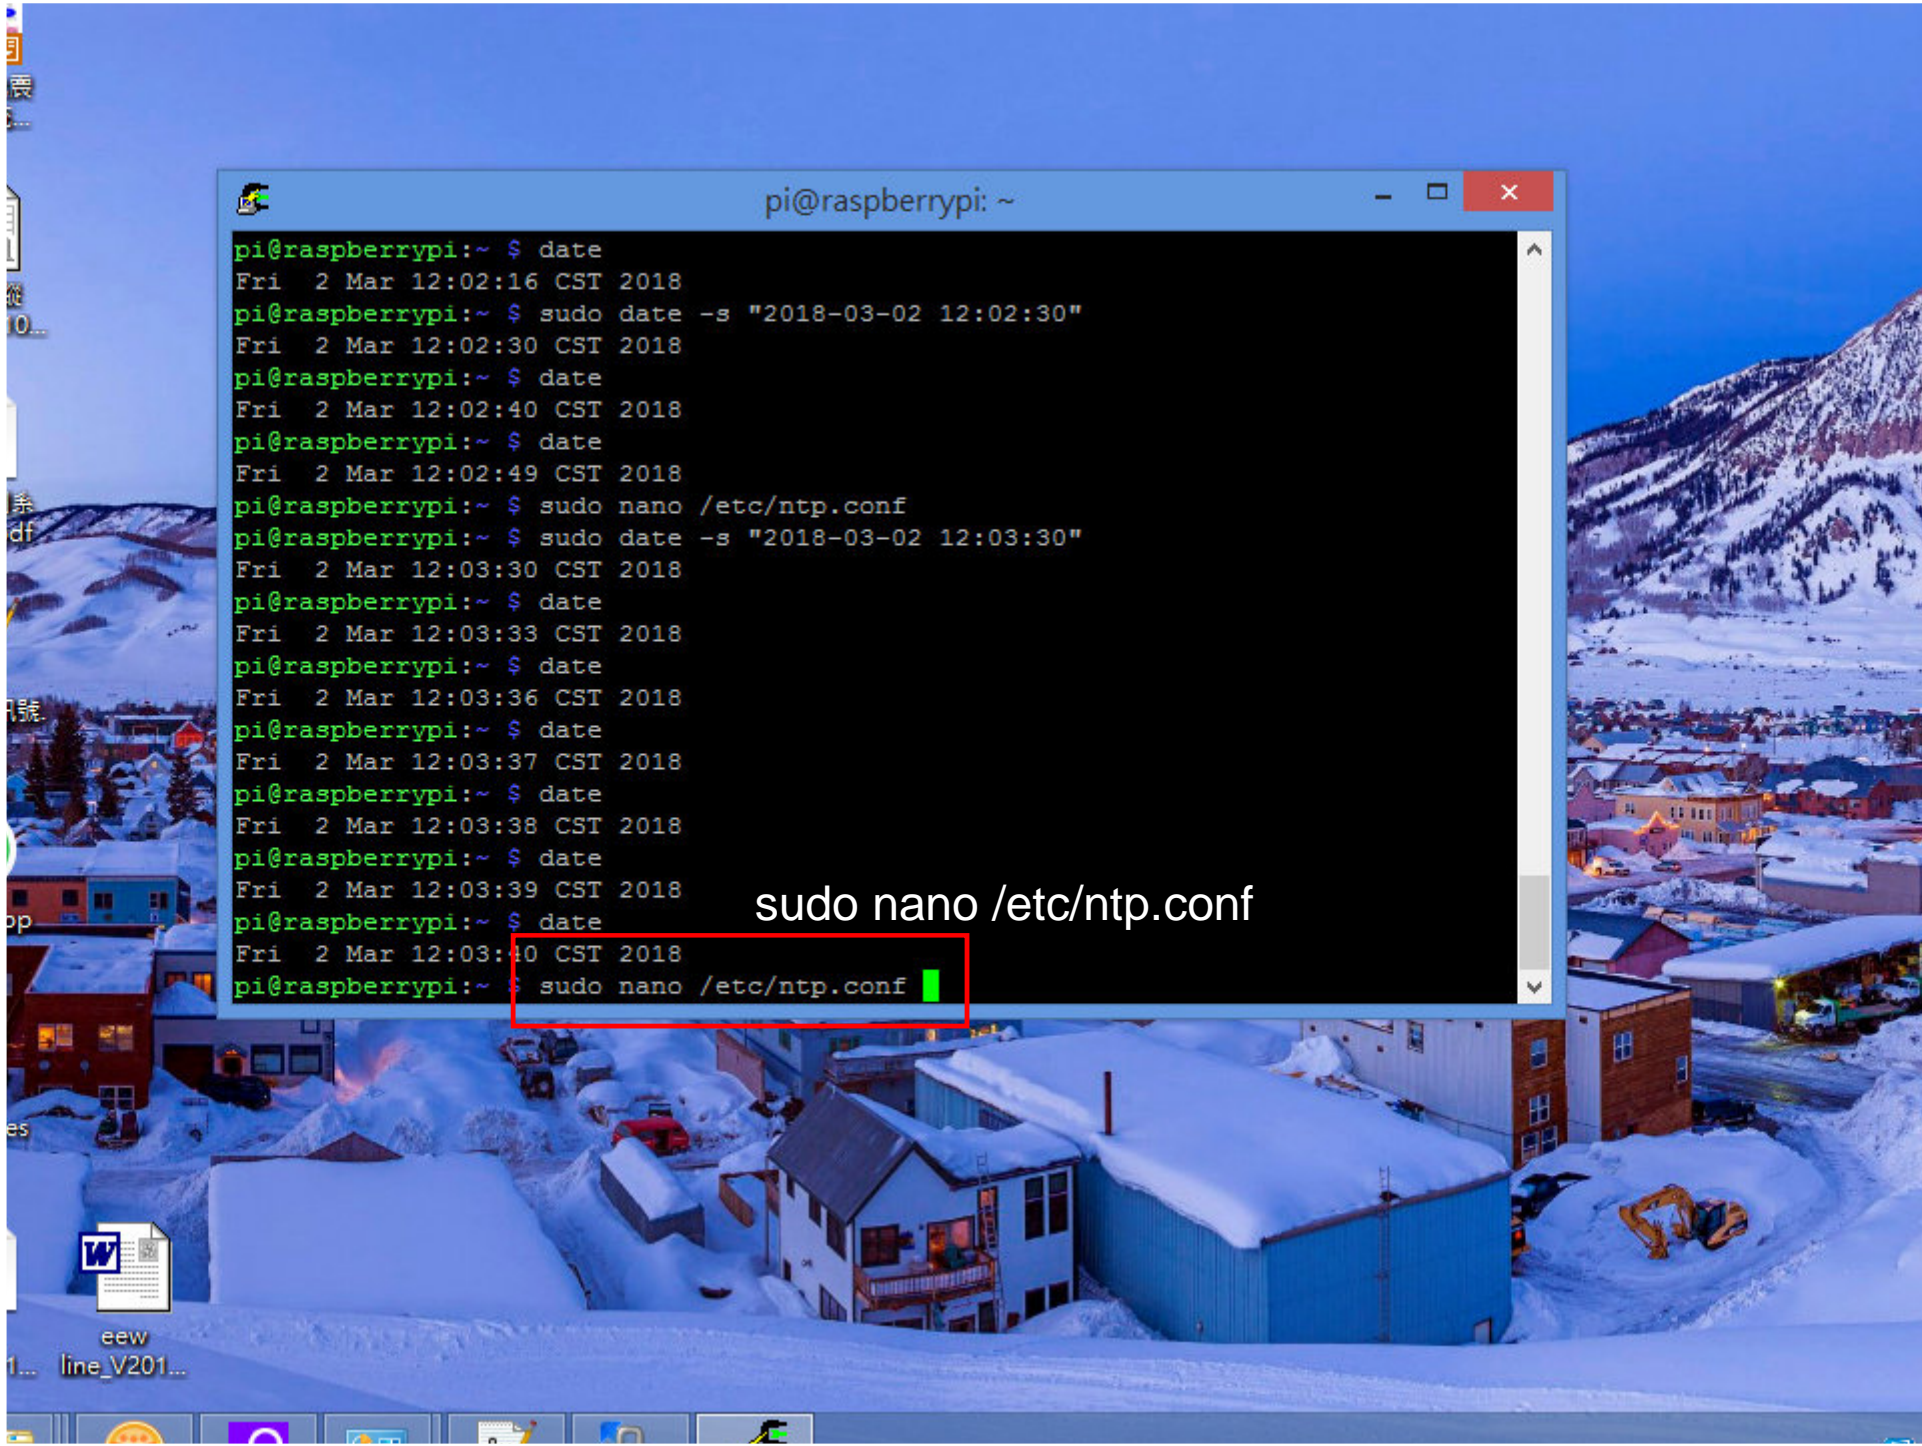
pi@raspberrypi: ~

pi@raspberrypi:~ $ date
Fri 2 Mar 12:02:16 CST 2018
pi@raspberrypi:~ $ sudo date -s "2018-03-02 12:02:30"
Fri 2 Mar 12:02:30 CST 2018
pi@raspberrypi:~ $ date
Fri 2 Mar 12:02:40 CST 2018
pi@raspberrypi:~ $ date
Fri 2 Mar 12:02:49 CST 2018
pi@raspberrypi:~ $ sudo nano /etc/ntp.conf
pi@raspberrypi:~ $ sudo date -s "2018-03-02 12:03:30"
Fri 2 Mar 12:03:30 CST 2018
pi@raspberrypi:~ $ date
Fri 2 Mar 12:03:33 CST 2018
pi@raspberrypi:~ $ date
Fri 2 Mar 12:03:36 CST 2018
pi@raspberrypi:~ $ date
Fri 2 Mar 12:03:37 CST 2018
pi@raspberrypi:~ $ date
Fri 2 Mar 12:03:38 CST 2018
pi@raspberrypi:~ $ date
Fri 2 Mar 12:03:39 CST 2018
pi@raspberrypi:~ $ date
Fri 2 Mar 12:03:40 CST 2018
pi@raspberrypi:~ $ sudo nano /etc/ntp.conf

sudo nano /etc/ntp.conf

eew
line_V201...